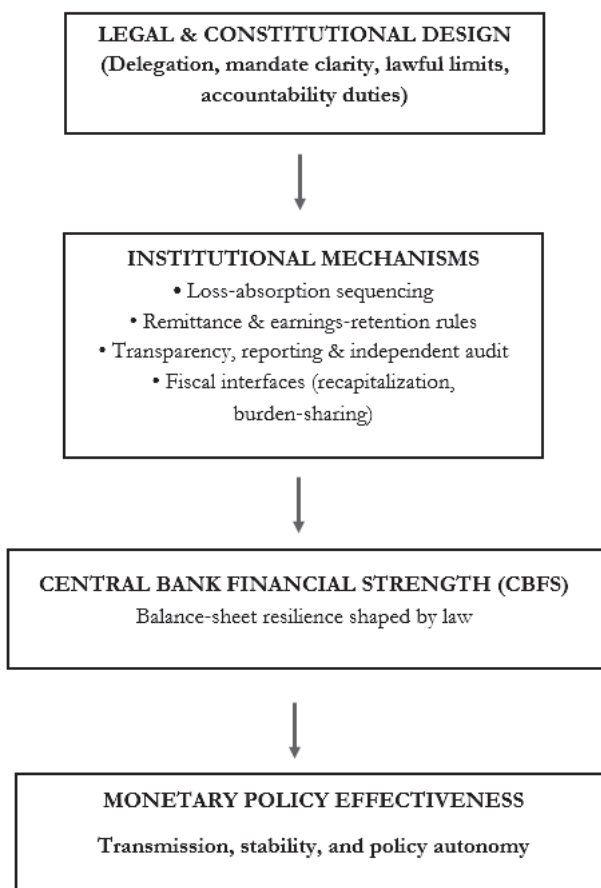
LEGAL & CONSTITUTIONAL DESIGN
(Delegation, mandate clarity, lawful limits, accountability duties)

INSTITUTIONAL MECHANISMS
• Loss-absorption sequencing
• Remittance & earnings-retention rules
• Transparency, reporting & independent audit
• Fiscal interfaces (recapitalization, burden-sharing)

CENTRAL BANK FINANCIAL STRENGTH (CBFS)
Balance-sheet resilience shaped by law

MONETARY POLICY EFFECTIVENESS
Transmission, stability, and policy autonomy